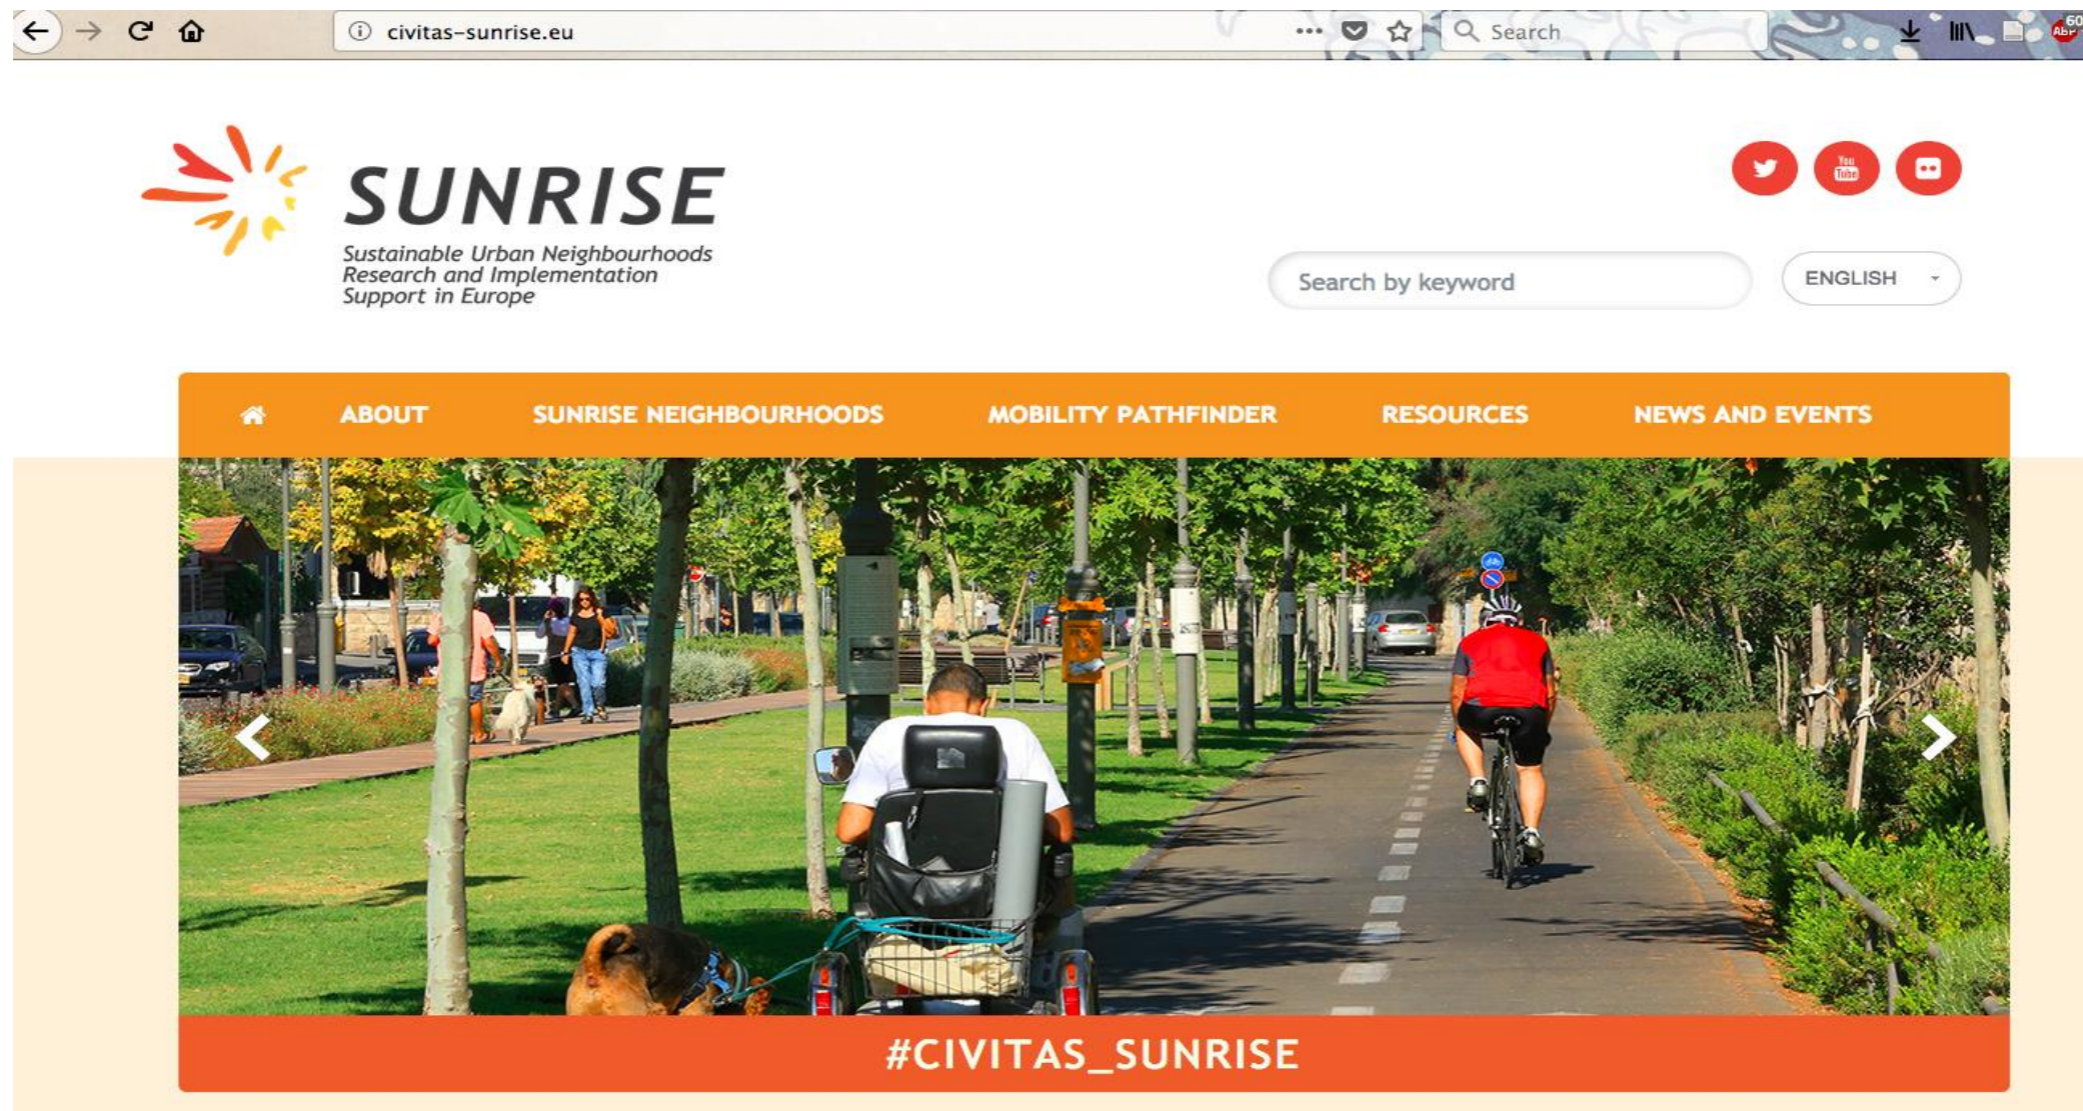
civitas-sunrise.eu

Search

SUNRISE
Sustainable Urban Neighbourhoods Research and Implementation Support in Europe

Search by keyword

ENGLISH

ABOUT SUNRISE NEIGHBOURHOODS MOBILITY PATHFINDER RESOURCES NEWS AND EVENTS

#CIVITAS_SUNRISE